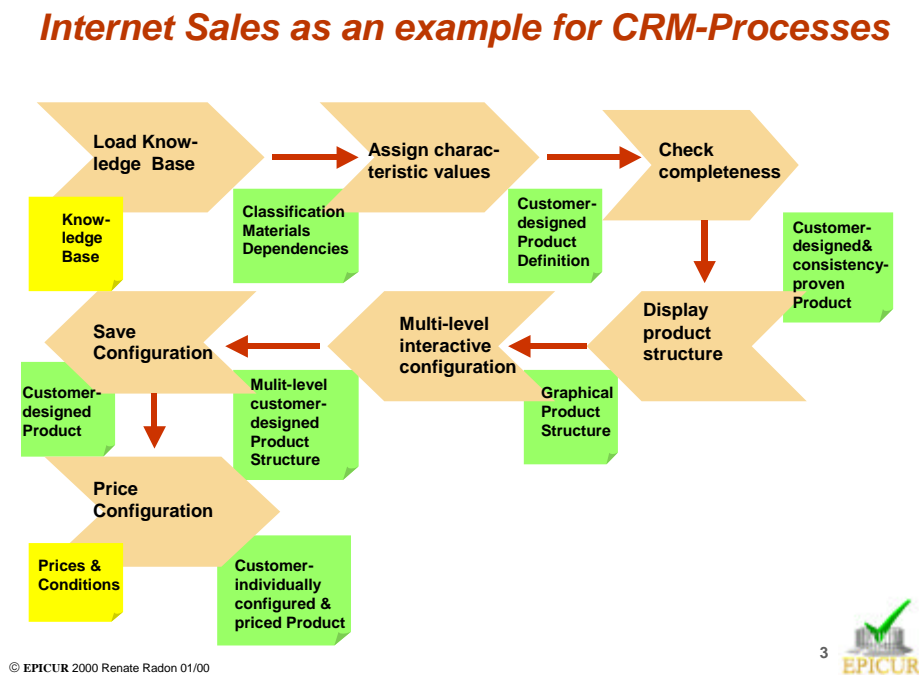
Internet Sales as an example for CRM-Processes

Load Knowledge Base

Knowledge Base

Assign characteristic values

Classification Materials Dependencies

Check completeness

Customer-designed Product Definition

Customer-designed& consistency-proven Product

Display product structure

Graphical Product Structure

Multi-level interactive configuration

Mulit-level customer-designed Product Structure

Save Configuration

Customer-designed Product

Price Configuration

Prices & Conditions

Customer-individually configured & priced Product

© EPICUR 2000 Renate Radon 01/00

3

EPICUR